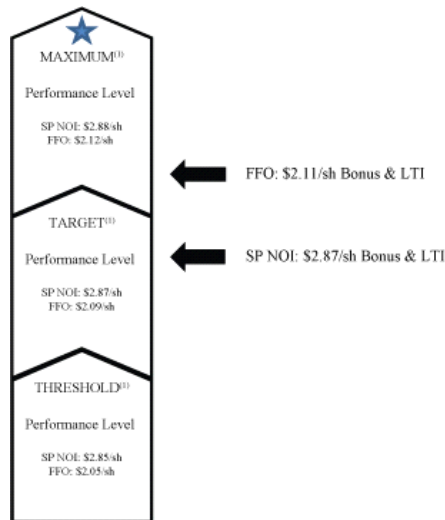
MAXIMUM$^{(1)}$

Performance Level

SP NOI: \$2.88/sh
FFO: \$2.12/sh

FFO: \$2.11/sh Bonus & LTI

TARGET$^{(1)}$

Performance Level

SP NOI: \$2.87/sh
FFO: \$2.09/sh

SP NOI: \$2.87/sh Bonus & LTI

THRESHOLD$^{(1)}$

Performance Level

SP NOI: \$2.85/sh
FFO: \$2.05/sh